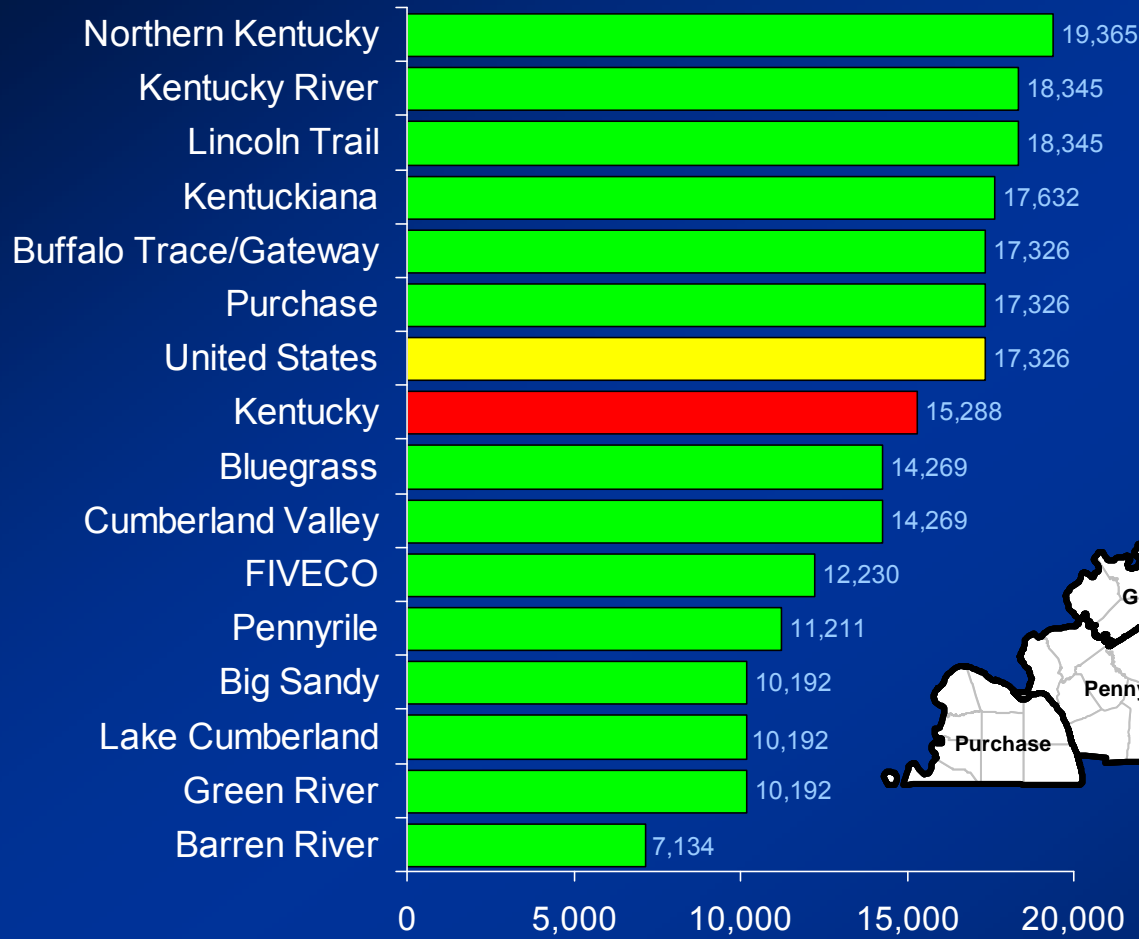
Northern Kentucky 19,365
Kentucky River 18,345
Lincoln Trail 18,345
Kentuckiana 17,632
Buffalo Trace/Gateway 17,326
Purchase 17,326
United States 17,326
Kentucky 15,288
Bluegrass 14,269
Cumberland Valley 14,269
FIVECO 12,230
Pennyrile 11,211
Big Sandy 10,192
Lake Cumberland 10,192
Green River 10,192
Barren River 7,134

0 5,000 10,000 15,000 20,000

G
Penny
Purchase